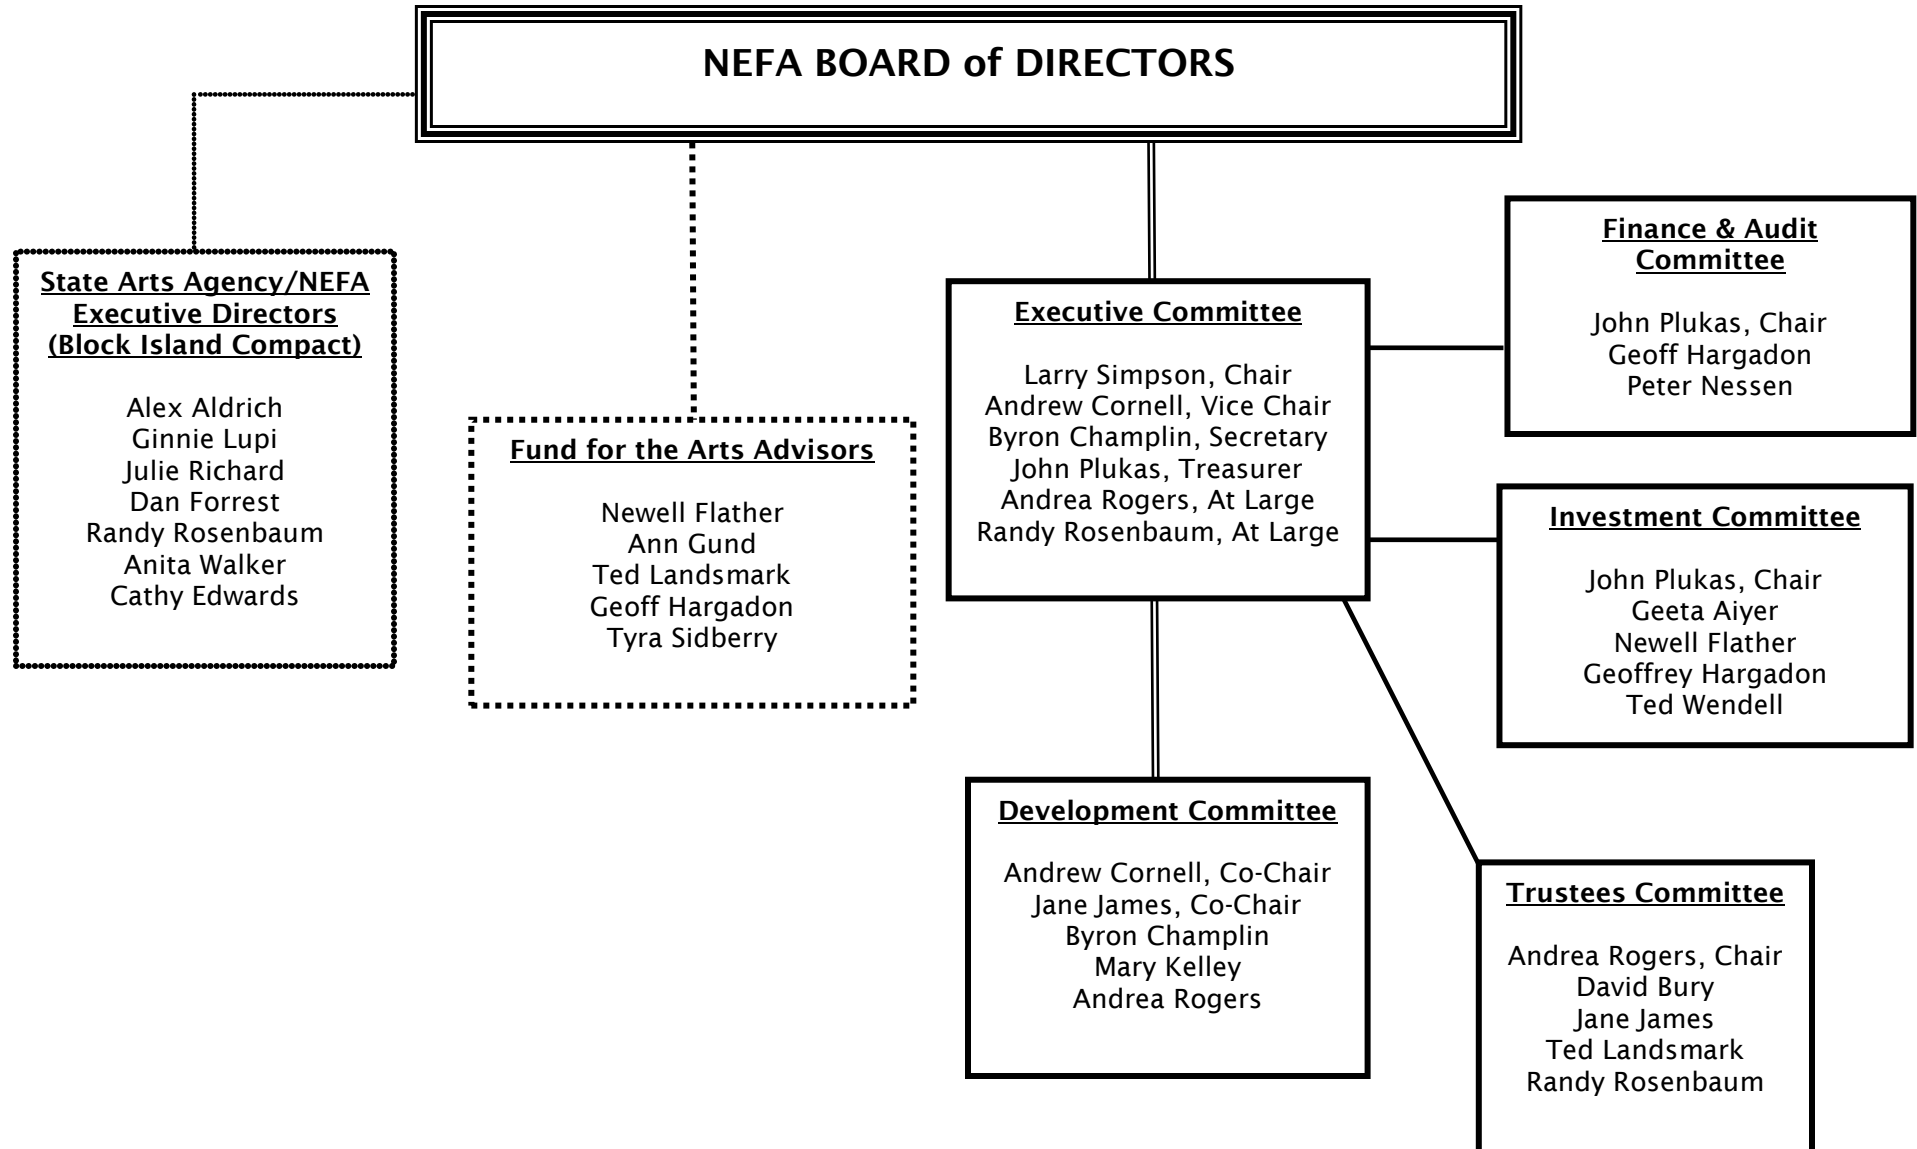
NEFA BOARD of DIRECTORS

State Arts Agency/NEFA Executive Directors (Block Island Compact)

Alex Aldrich
Ginnie Lupi
Julie Richard
Dan Forrest
Randy Rosenbaum
Anita Walker
Cathy Edwards

Fund for the Arts Advisors

Newell Flather
Ann Gund
Ted Landsmark
Geoff Hargadon
Tyra Sidberry

Executive Committee

Larry Simpson, Chair
Andrew Cornell, Vice Chair
Byron Champlin, Secretary
John Plukas, Treasurer
Andrea Rogers, At Large
Randy Rosenbaum, At Large

Finance & Audit Committee

John Plukas, Chair
Geoff Hargadon
Peter Nessen

Investment Committee

John Plukas, Chair
Geeta Aiyer
Newell Flather
Geoffrey Hargadon
Ted Wendell

Development Committee

Andrew Cornell, Co-Chair
Jane James, Co-Chair
Byron Champlin
Mary Kelley
Andrea Rogers

Trustees Committee

Andrea Rogers, Chair
David Bury
Jane James
Ted Landsmark
Randy Rosenbaum